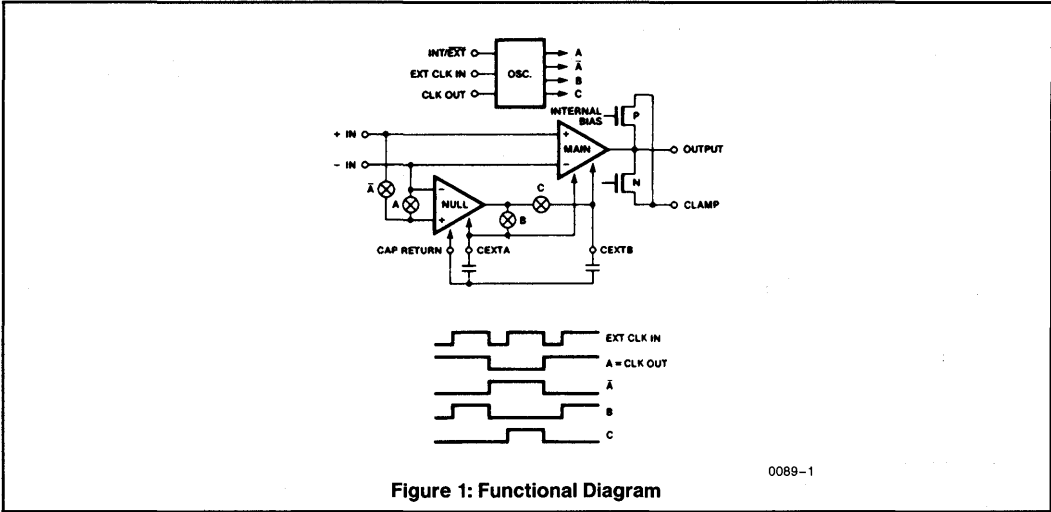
INT/$\overline{EXT}$
EXT CLK IN
CLK OUT
OSC.
A
$\bar{A}$
B
C
INTERNAL BIAS
P
+ IN
− IN
+
−
MAIN
OUTPUT
N
CLAMP
$\bar{A}$
A
−
NULL
+
C
B
CAP RETURN
CEXTA
CEXTB

EXT CLK IN
A = CLK OUT
$\bar{A}$
B
C

0089–1

Figure 1: Functional Diagram